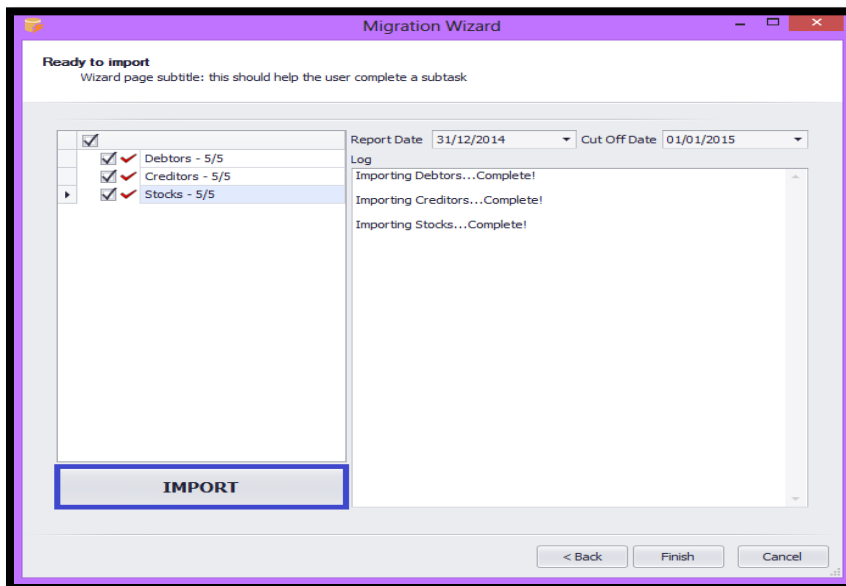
Migration Wizard

Ready to import
Wizard page subtitle: this should help the user complete a subtask

Debtors - 5/5
Creditors - 5/5
Stocks - 5/5

Report Date 31/12/2014 Cut Off Date 01/01/2015

Log
Importing Debtors...Complete!

Importing Creditors...Complete!

Importing Stocks...Complete!

IMPORT

< Back Finish Cancel